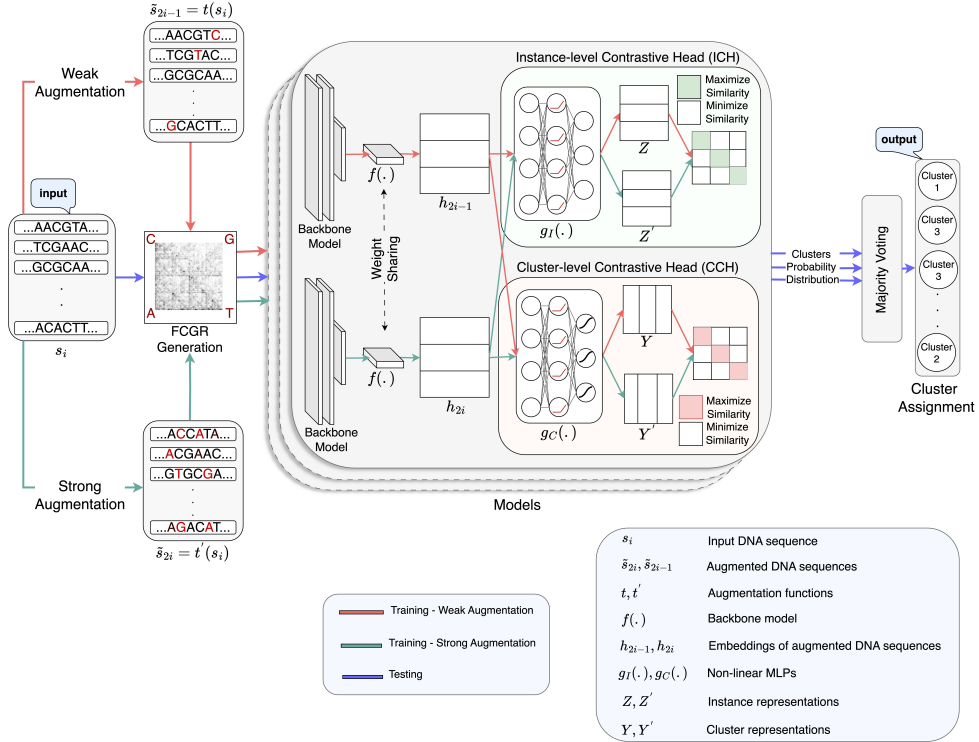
$\tilde{s}_{2i-1} = t(s_i)$

Weak Augmentation

...AACGTC...
...TCGTAC...
...GCGCAA...
.
.
...GCACTT...

input

...AACGTA...
...TCGAAC...
...GCGCAA...
.
.
...ACACTT...

$s_i$

C G A T

FCGR Generation

Strong Augmentation

...ACCATA...
...ACGAAC...
...GTGCGA...
.
.
...AGACAT...

$\tilde{s}_{2i} = t^{'}(s_i)$

Backbone Model

$f(.)$

Weight Sharing

Backbone Model

$f(.)$

$h_{2i-1}$

$h_{2i}$

Instance-level Contrastive Head (ICH)

Maximize Similarity
Minimize Similarity

$g_I(.)$

$Z$

$Z^{'}$

Cluster-level Contrastive Head (CCH)

$g_C(.)$

$Y$

$Y^{'}$

Maximize Similarity
Minimize Similarity

Models

Clusters Probability Distribution

Majority Voting

output

Cluster 1
Cluster 3
Cluster 3
.
.
Cluster 2

Cluster Assignment

Training - Weak Augmentation
Training - Strong Augmentation
Testing

| | |
|---|---|
| $s_i$ | Input DNA sequence |
| $\tilde{s}_{2i}, \tilde{s}_{2i-1}$ | Augmented DNA sequences |
| $t, t^{'}$ | Augmentation functions |
| $f(.)$ | Backbone model |
| $h_{2i-1}, h_{2i}$ | Embeddings of augmented DNA sequences |
| $g_I(.), g_C(.)$ | Non-linear MLPs |
| $Z, Z^{'}$ | Instance representations |
| $Y, Y^{'}$ | Cluster representations |